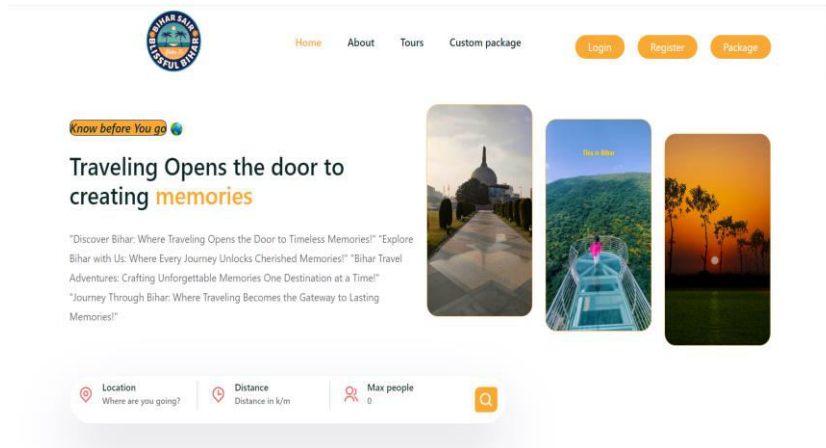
BIHAR SAIR BLISSFUL BIHAR

Home About Tours Custom package

Login Register Package

Know before You go

Traveling Opens the door to creating memories

"Discover Bihar: Where Traveling Opens the Door to Timeless Memories!" "Explore Bihar with Us: Where Every Journey Unlocks Cherished Memories!" "Bihar Travel Adventures: Crafting Unforgettable Memories One Destination at a Time!" "Journey Through Bihar: Where Traveling Becomes the Gateway to Lasting Memories!"

This is Bihar

Location
Where are you going?

Distance
Distance in k/m

Max people
0